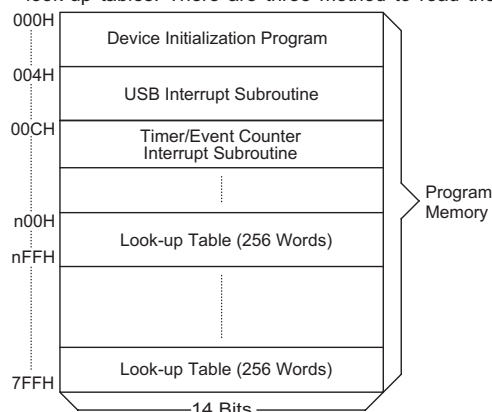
look-up tables. There are three method to read the

000H
Device Initialization Program
004H
USB Interrupt Subroutine
00CH
Timer/Event Counter Interrupt Subroutine
n00H
Look-up Table (256 Words)
nFFH
Look-up Table (256 Words)
7FFH
Program Memory
14 Bits